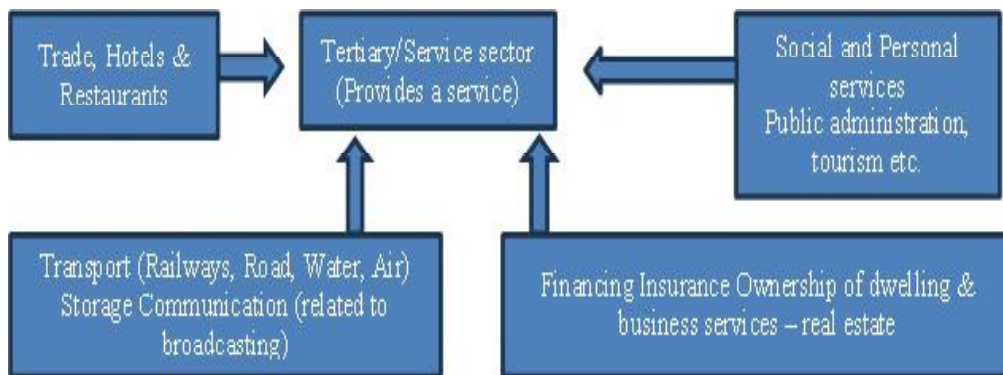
Trade, Hotels & Restaurants

Tertiary/Service sector (Provides a service)

Social and Personal services Public administration, tourism etc.

Transport (Railways, Road, Water, Air) Storage Communication (related to broadcasting)

Financing Insurance Ownership of dwelling & business services – real estate